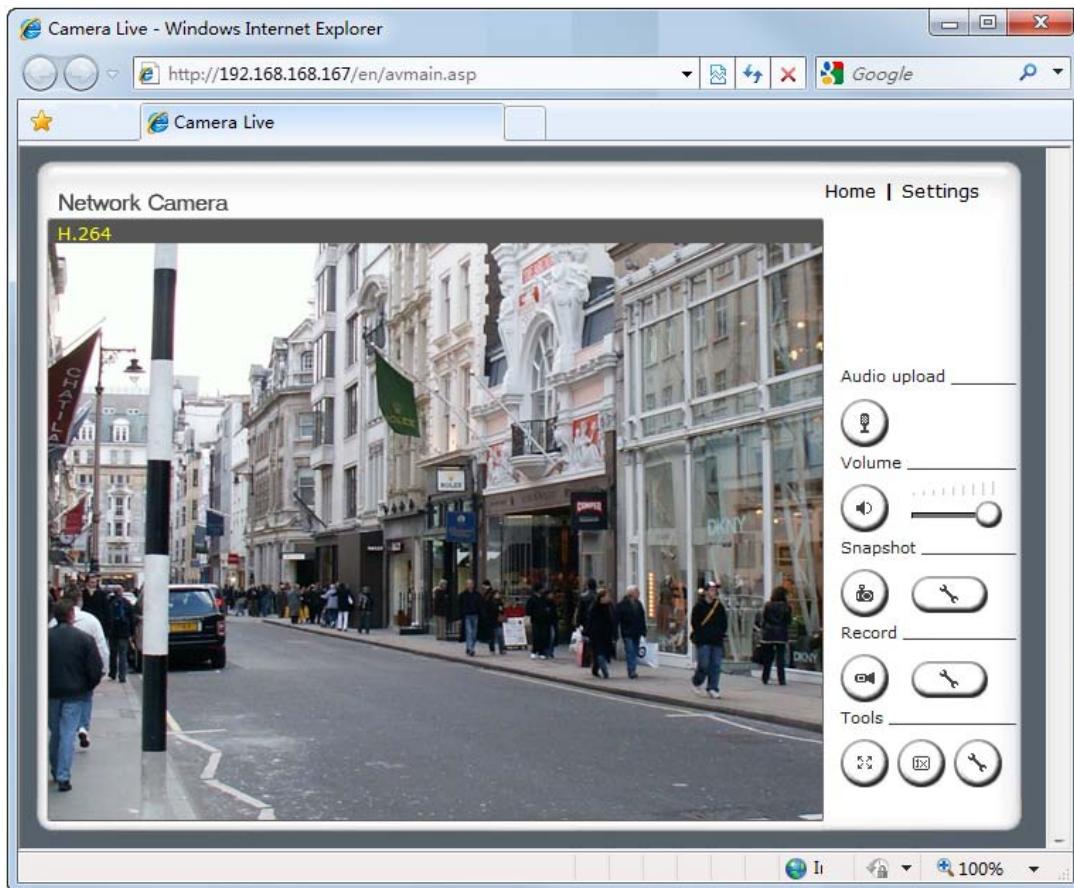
Camera Live - Windows Internet Explorer

http://192.168.168.167/en/avmain.asp

Google

Camera Live

Network Camera

Home | Settings

H.264

CHATILA

ROLEX

CAMPER

DKNY

Audio upload

Volume

Snapshot

Record

Tools

1x

100%